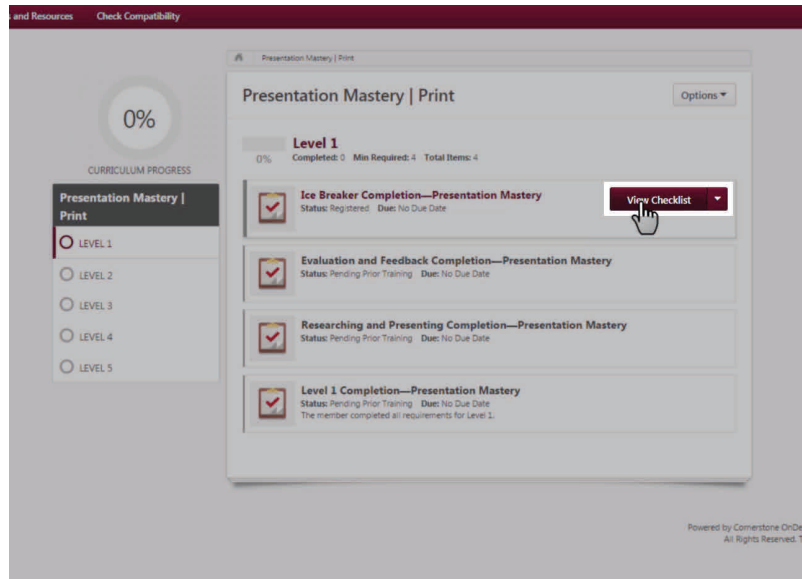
and Resources Check Compatibility

Presentation Mastery | Print

0%

CURRICULUM PROGRESS

Presentation Mastery | Print

LEVEL 1

LEVEL 2

LEVEL 3

LEVEL 4

LEVEL 5

Presentation Mastery | Print

Options ▾

0%

Level 1

Completed: 0 Min Required: 4 Total Items: 4

Ice Breaker Completion—Presentation Mastery

Status: Registered Due: No Due Date

View Checklist

Evaluation and Feedback Completion—Presentation Mastery

Status: Pending Prior Training Due: No Due Date

Researching and Presenting Completion—Presentation Mastery

Status: Pending Prior Training Due: No Due Date

Level 1 Completion—Presentation Mastery

Status: Pending Prior Training Due: No Due Date

The member completed all requirements for Level 1.

Powered by Cornerstone OnDe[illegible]
All Rights Reserved. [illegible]